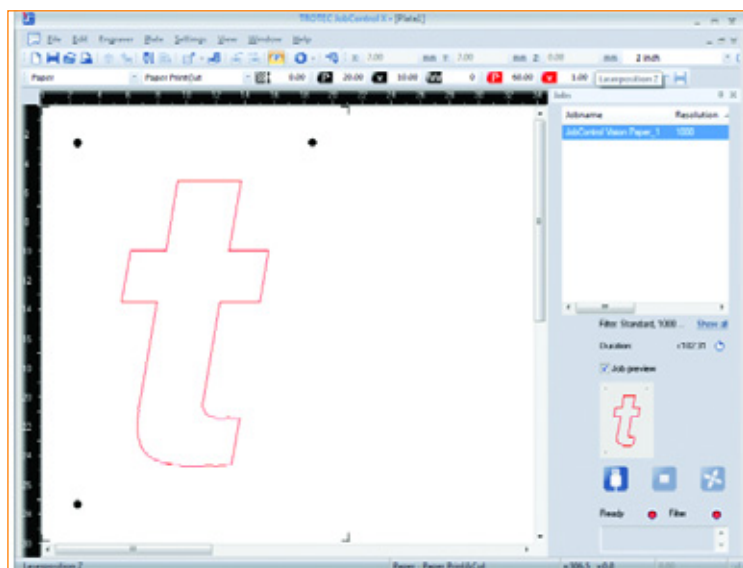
TROTEC JobControl X - [Plate1]

File Edit Engraver Plate Settings View Window Help

x 7.00 mm y 7.00 mm z 0.00 2 inch

Paper Paper Print&Cut 0.00 20.00 10.00 0 60.00 1.00 Laserposition 2

2 4 6 8 10 12 14 16 18 20 22 24 26 28 30

Jobs

Jobname Resolution

JobControl Vision Paper_1 1000

Filter: Standard, 1000 ... Show all

Duration: <1/02:31

Job preview

Ready Filter

Laserposition 2 Paper - Paper Print&Cut